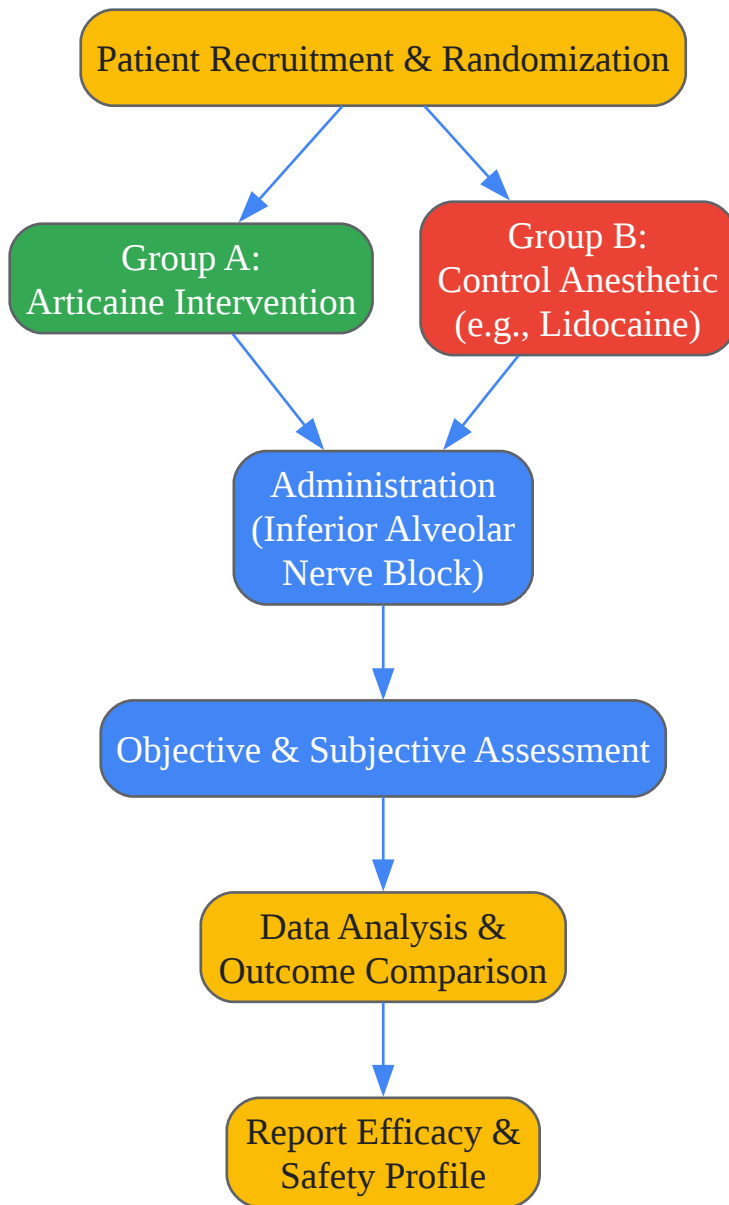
Patient Recruitment & Randomization

Group A:
Articaine Intervention

Group B:
Control Anesthetic
(e.g., Lidocaine)

Administration
(Inferior Alveolar
Nerve Block)

Objective & Subjective Assessment

Data Analysis &
Outcome Comparison

Report Efficacy &
Safety Profile